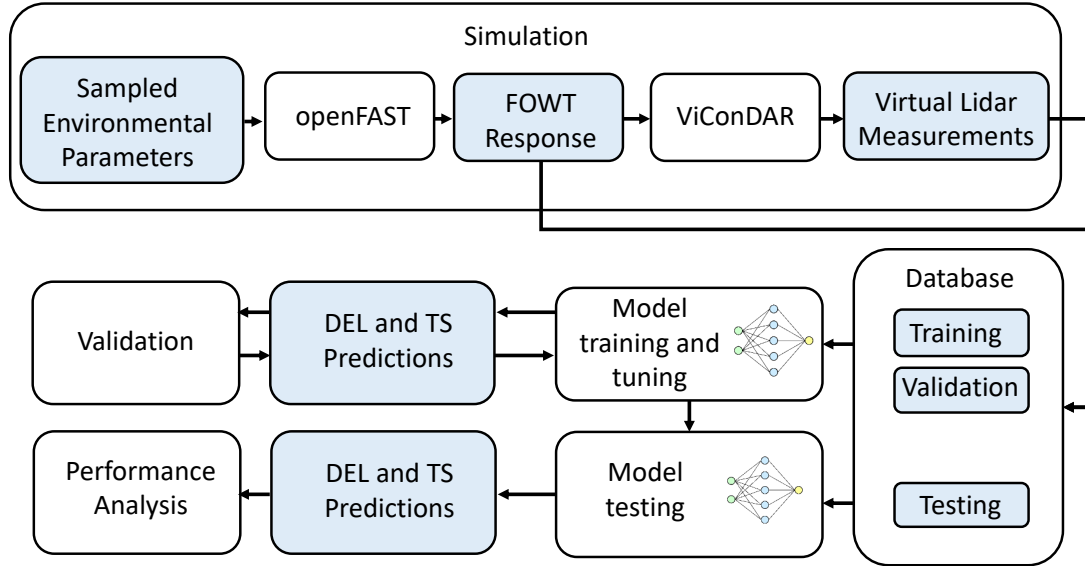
Simulation

Sampled Environmental Parameters

openFAST

FOWT Response

ViConDAR

Virtual Lidar Measurements

Database

Training

Validation

Testing

Validation

DEL and TS Predictions

Model training and tuning

Performance Analysis

DEL and TS Predictions

Model testing